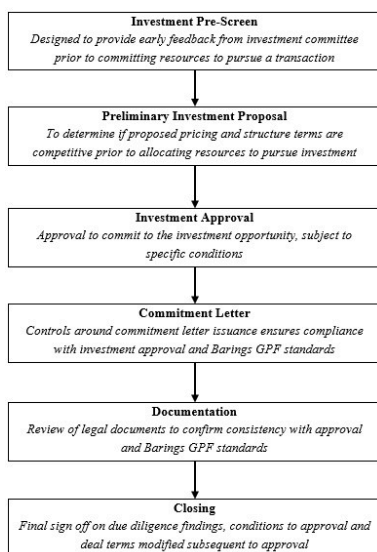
Investment Pre-Screen
Designed to provide early feedback from investment committee prior to committing resources to pursue a transaction

Preliminary Investment Proposal
To determine if proposed pricing and structure terms are competitive prior to allocating resources to pursue investment

Investment Approval
Approval to commit to the investment opportunity, subject to specific conditions

Commitment Letter
Controls around commitment letter issuance ensures compliance with investment approval and Barings GPF standards

Documentation
Review of legal documents to confirm consistency with approval and Barings GPF standards

Closing
Final sign off on due diligence findings, conditions to approval and deal terms modified subsequent to approval